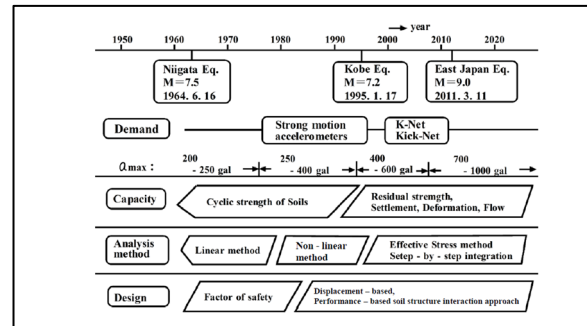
year

1950 1960 1970 1980 1990 2000 2010 2020

Niigata Eq.
M=7.5
1964. 6. 16

Kobe Eq.
M=7.2
1995. 1. 17

East Japan Eq.
M=9.0
2011. 3. 11

Demand

Strong motion accelerometers

K-Net
Kick-Net

$a_{max}$ : 200 - 250 gal 250 - 400 gal 400 - 600 gal 700 - 1000 gal

Capacity

Cyclic strength of Soils

Residual strength, Settlement, Deformation, Flow

Analysis method

Linear method

Non - linear method

Effective Stress method
Setep - by - step integration

Design

Factor of safety

Displacement – based,
Performance – based soil structure interaction approach